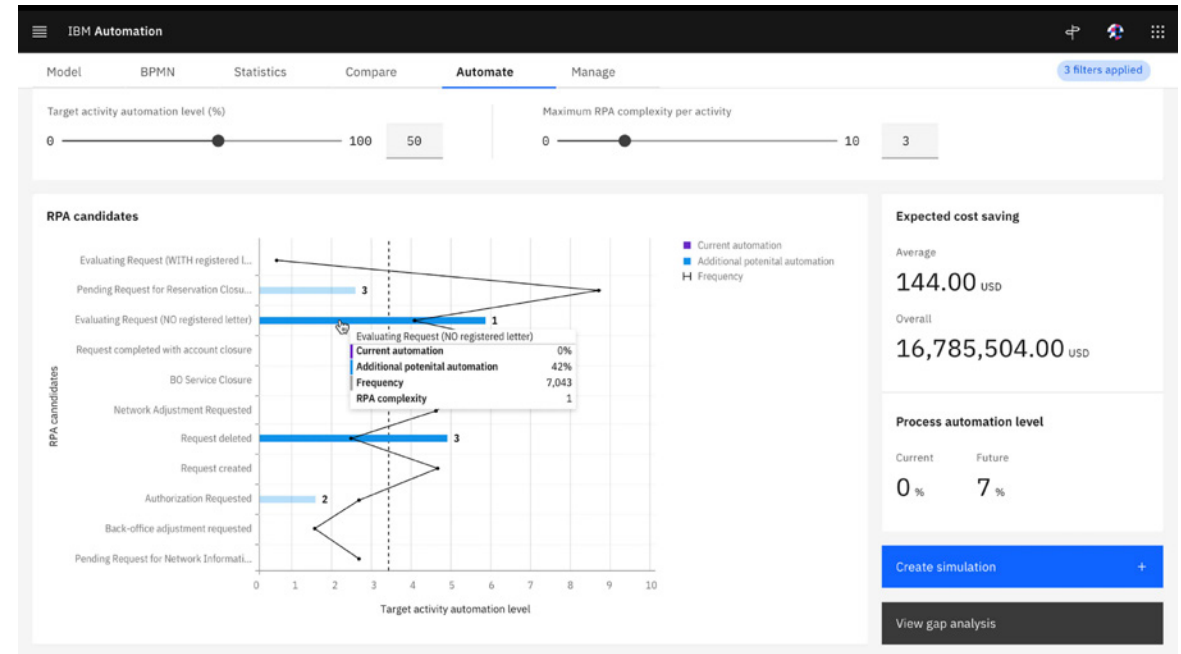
IBM Automation

Model BPMN Statistics Compare Automate Manage

3 filters applied

Target activity automation level (%)

0 100 50

Maximum RPA complexity per activity

0 10 3

RPA candidates

Current automation
Additional potenital automation
Frequency

RPA candidates

Evaluating Request (WITH registered l...
Pending Request for Reservation Closu... 3
Evaluating Request (NO registered letter) 1
Request completed with account closure
BO Service Closure
Network Adjustment Requested
Request deleted 3
Request created
Authorization Requested 2
Back-office adjustment requested
Pending Request for Network Informati...

Evaluating Request (NO registered letter)

| | |
|---|---|
| Current automation | 0% |
| Additional potenital automation | 42% |
| Frequency | 7,043 |
| RPA complexity | 1 |

0 1 2 3 4 5 6 7 8 9 10

Target activity automation level

Expected cost saving

Average

144.00 USD

Overall

16,785,504.00 USD

Process automation level

Current

0 %

Future

7 %

Create simulation +

View gap analysis